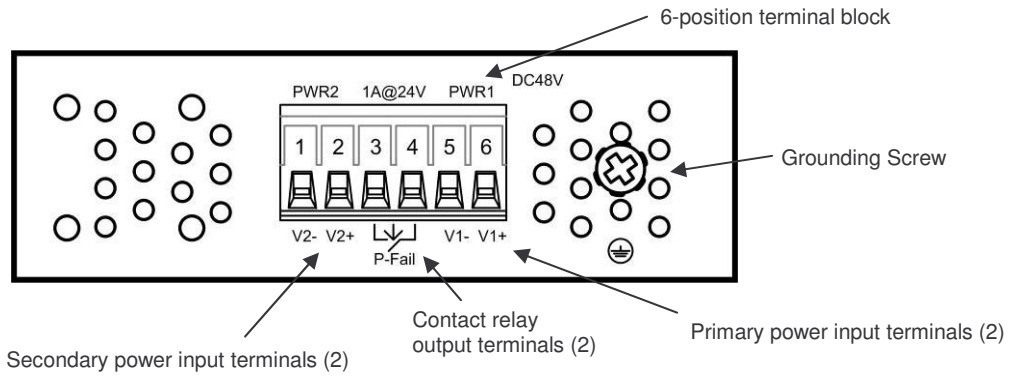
6-position terminal block

PWR2 1A@24V PWR1 DC48V

1 2 3 4 5 6

Grounding Screw

V2- V2+ V1- V1+

P-Fail

Contact relay output terminals (2)

Primary power input terminals (2)

Secondary power input terminals (2)